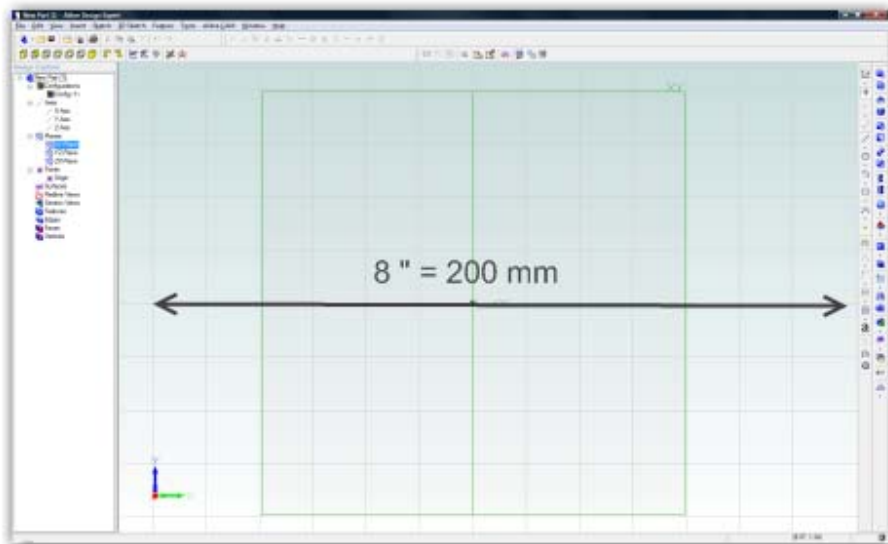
New Part (1) - Alibre Design Expert

File Edit View Insert Sketch 3D Sketch Feature Tools alibre Cam Window Help

Design Explorer

New Part (1)
Configurations
Config<1>
Axes
X-Axis
Y-Axis
Z-Axis
Planes
XY-Plane
YZ-Plane
ZX-Plane
Points
Origin
Surfaces
Redline Views
Section Views
Features
Edges
Faces
Vertices

8 " = 200 mm